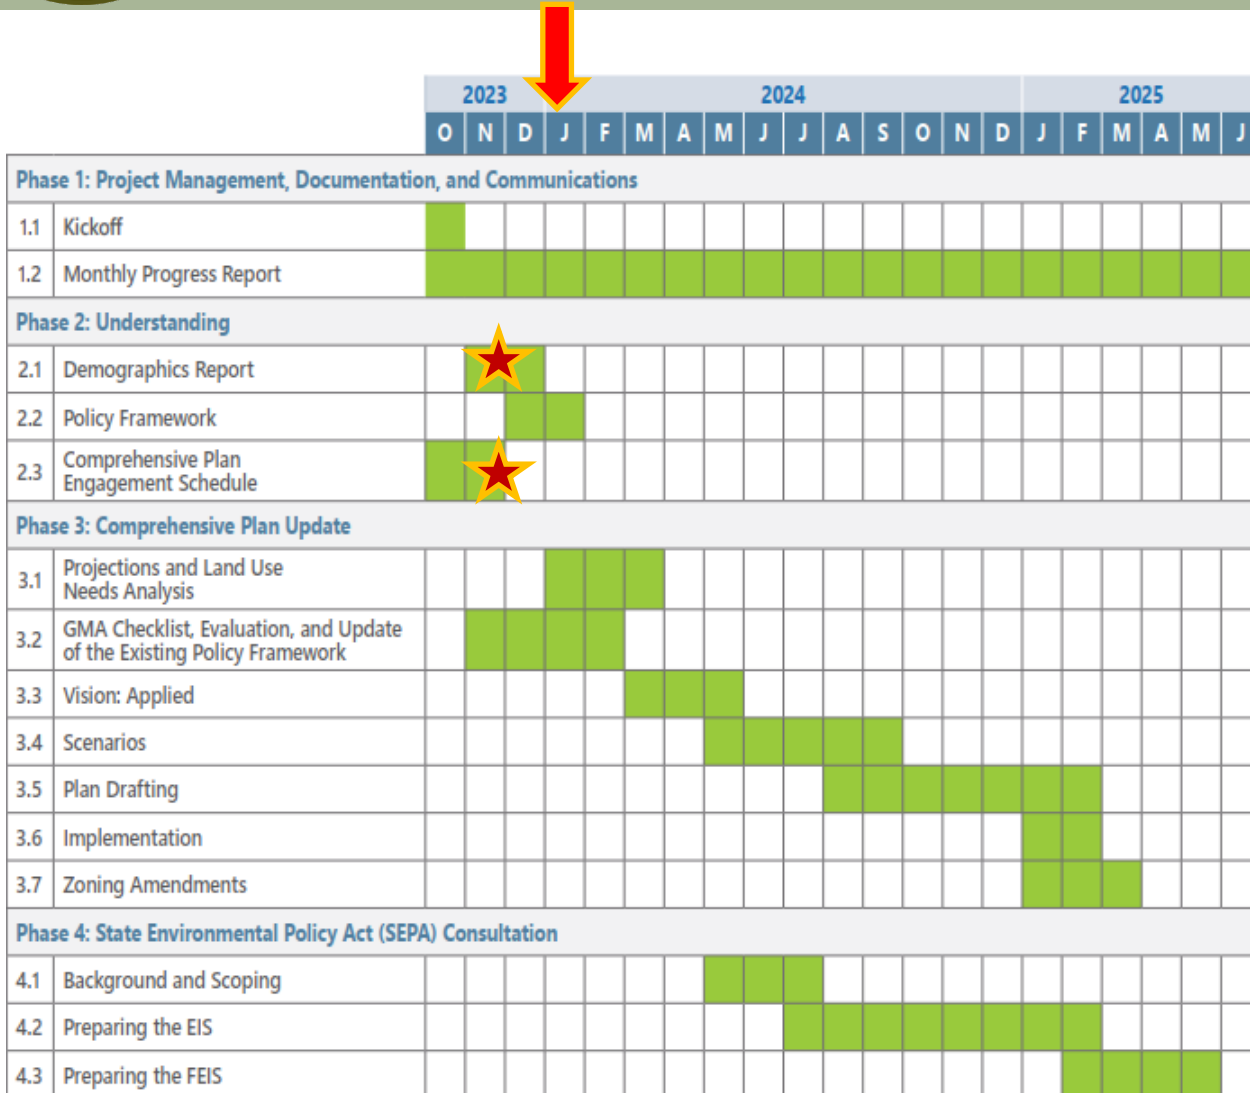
| | | 2023 | | | 2024 | | | | | | | | | | | | 2025 | | | | | |
|---|---|---|---|---|---|---|---|---|---|---|---|---|---|---|---|---|---|---|---|---|---|---|
| | | O | N | D | J | F | M | A | M | J | J | A | S | O | N | D | J | F | M | A | M | J |
| Phase 1: Project Management, Documentation, and Communications | | | | | | | | | | | | | | | | | | | | | | |
| 1.1 | Kickoff | | | | | | | | | | | | | | | | | | | | | |
| 1.2 | Monthly Progress Report | | | | | | | | | | | | | | | | | | | | | |
| Phase 2: Understanding | | | | | | | | | | | | | | | | | | | | | | |
| 2.1 | Demographics Report | | | | | | | | | | | | | | | | | | | | | |
| 2.2 | Policy Framework | | | | | | | | | | | | | | | | | | | | | |
| 2.3 | Comprehensive Plan Engagement Schedule | | | | | | | | | | | | | | | | | | | | | |
| Phase 3: Comprehensive Plan Update | | | | | | | | | | | | | | | | | | | | | | |
| 3.1 | Projections and Land Use Needs Analysis | | | | | | | | | | | | | | | | | | | | | |
| 3.2 | GMA Checklist, Evaluation, and Update of the Existing Policy Framework | | | | | | | | | | | | | | | | | | | | | |
| 3.3 | Vision: Applied | | | | | | | | | | | | | | | | | | | | | |
| 3.4 | Scenarios | | | | | | | | | | | | | | | | | | | | | |
| 3.5 | Plan Drafting | | | | | | | | | | | | | | | | | | | | | |
| 3.6 | Implementation | | | | | | | | | | | | | | | | | | | | | |
| 3.7 | Zoning Amendments | | | | | | | | | | | | | | | | | | | | | |
| Phase 4: State Environmental Policy Act (SEPA) Consultation | | | | | | | | | | | | | | | | | | | | | | |
| 4.1 | Background and Scoping | | | | | | | | | | | | | | | | | | | | | |
| 4.2 | Preparing the EIS | | | | | | | | | | | | | | | | | | | | | |
| 4.3 | Preparing the FEIS | | | | | | | | | | | | | | | | | | | | | |